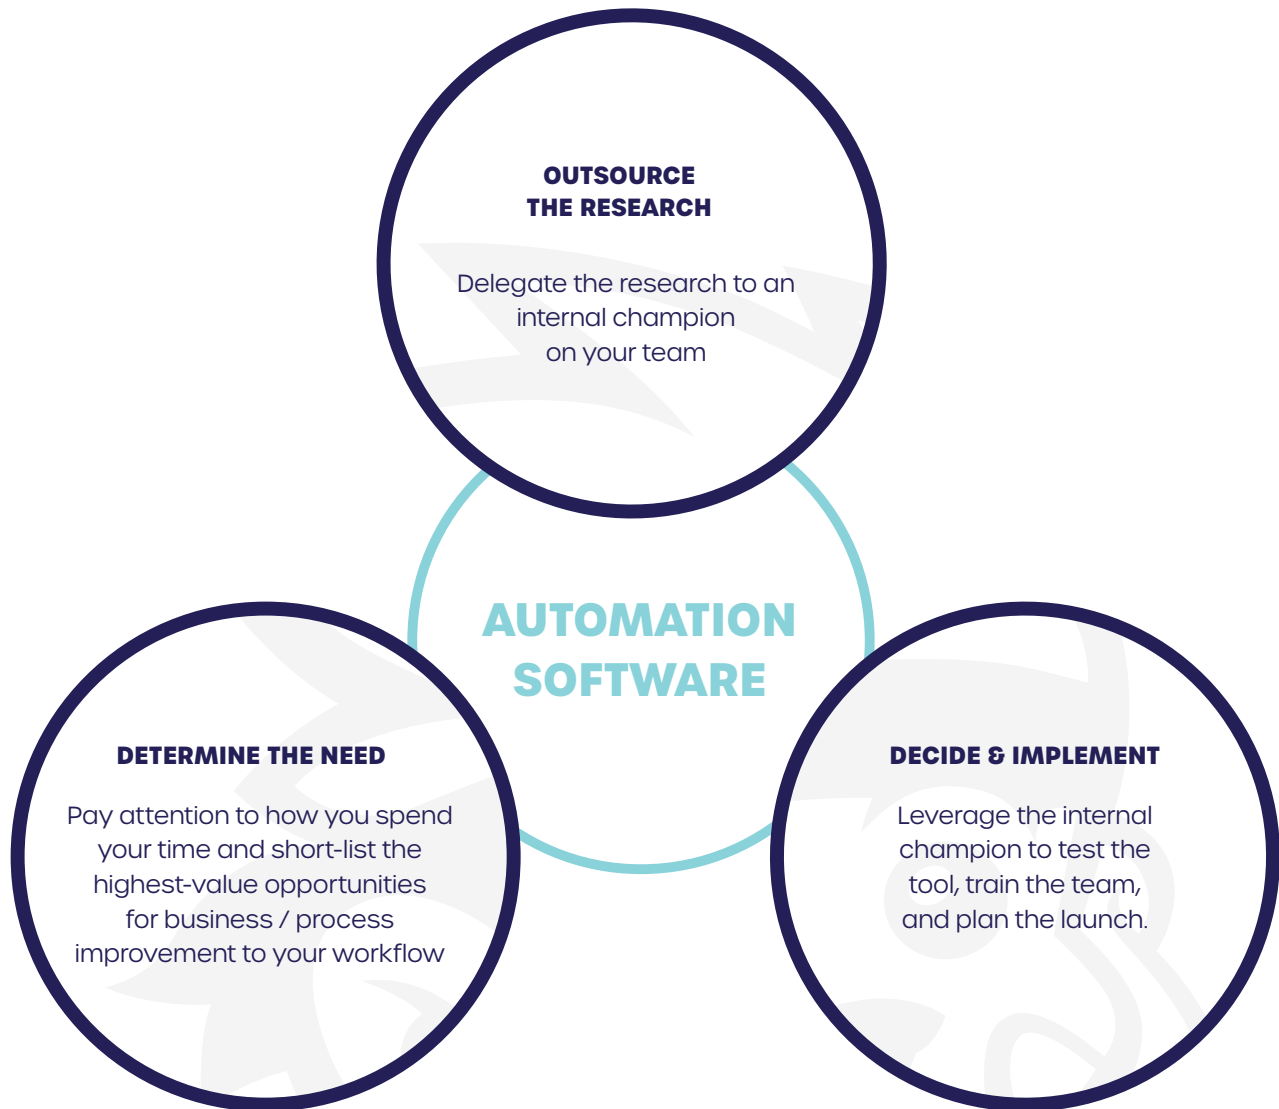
OUTSOURCE THE RESEARCH

Delegate the research to an internal champion on your team

AUTOMATION SOFTWARE

DETERMINE THE NEED

Pay attention to how you spend your time and short-list the highest-value opportunities for business / process improvement to your workflow

DECIDE & IMPLEMENT

Leverage the internal champion to test the tool, train the team, and plan the launch.